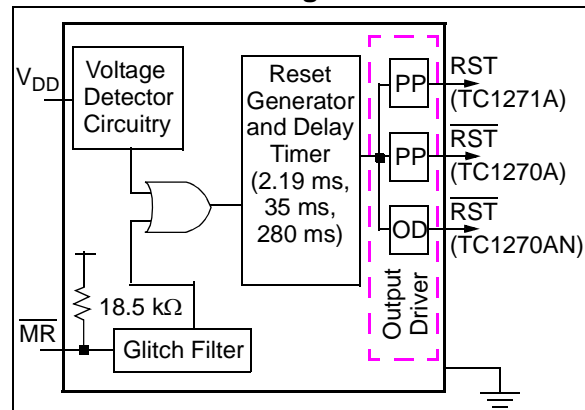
$V_{DD}$

Voltage Detector Circuitry

Reset Generator and Delay Timer (2.19 ms, 35 ms, 280 ms)

PP

RST (TC1271A)

PP

$\overline{RST}$ (TC1270A)

OD

$\overline{RST}$ (TC1270AN)

Output Driver

18.5 kΩ

$\overline{MR}$

Glitch Filter